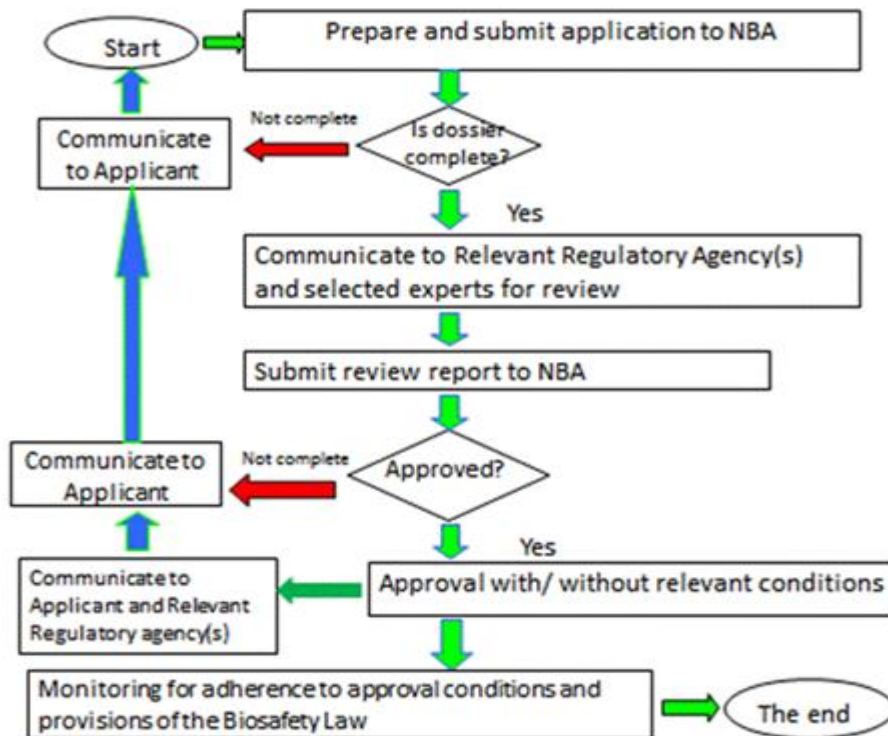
Start

Prepare and submit application to NBA

Communicate to Applicant

Not complete

Is dossier complete?

Yes

Communicate to Relevant Regulatory Agency(s) and selected experts for review

Submit review report to NBA

Communicate to Applicant

Not complete

Approved?

Yes

Communicate to Applicant and Relevant Regulatory agency(s)

Approval with/ without relevant conditions

Monitoring for adherence to approval conditions and provisions of the Biosafety Law

The end